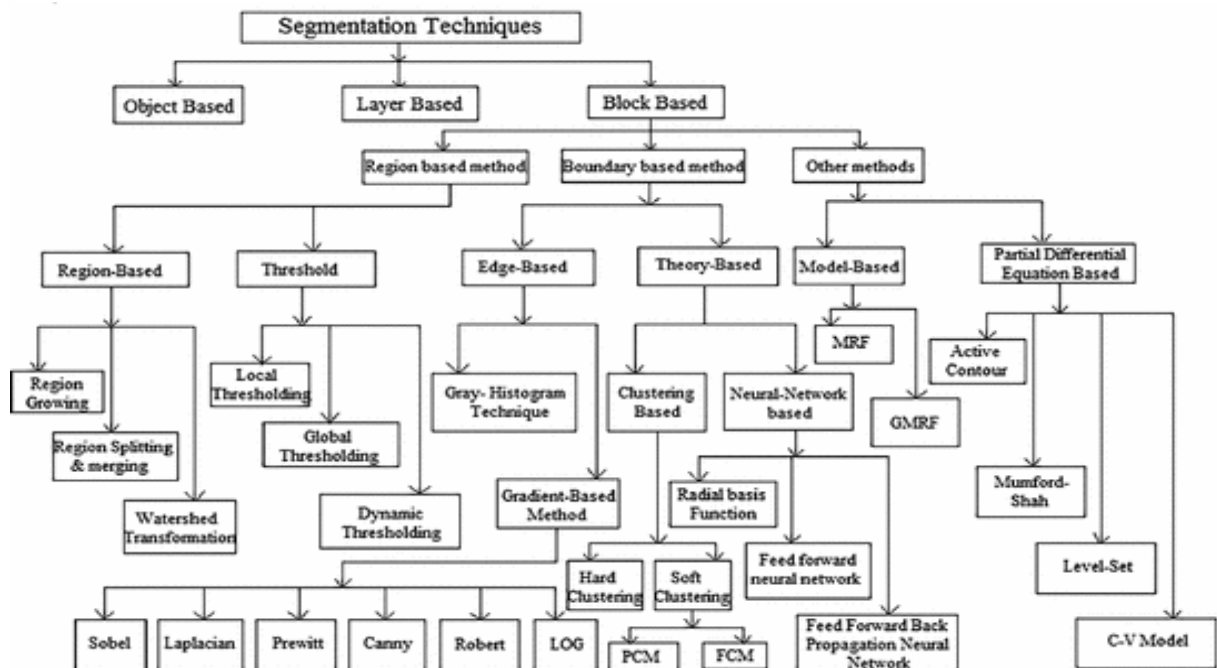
Segmentation Techniques

Object Based

Layer Based

Block Based

Region based method

Boundary based method

Other methods

Region-Based

Threshold

Edge-Based

Theory-Based

Model-Based

Partial Differential Equation Based

Region Growing

Region Splitting & merging

Watershed Transformation

Local Thresholding

Global Thresholding

Dynamic Thresholding

Gray- Histogram Technique

Gradient-Based Method

Clustering Based

Neural-Network based

MRF

GMRF

Active Contour

Mumford-Shah

Level-Set

C-V Model

Radial basis Function

Feed forward neural network

Feed Forward Back Propagation Neural Network

Hard Clustering

Soft Clustering

PCM

FCM

Sobel

Laplacian

Prewitt

Canny

Robert

LOG